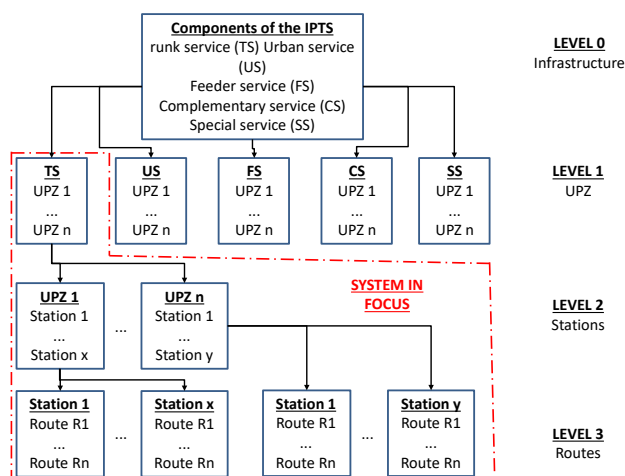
Components of the IPTS
runk service (TS) Urban service (US)
Feeder service (FS)
Complementary service (CS)
Special service (SS)

LEVEL 0
Infrastructure

TS
UPZ 1
...
UPZ n

US
UPZ 1
...
UPZ n

FS
UPZ 1
...
UPZ n

CS
UPZ 1
...
UPZ n

SS
UPZ 1
...
UPZ n

LEVEL 1
UPZ

SYSTEM IN FOCUS

UPZ 1
Station 1
...
Station x

...

UPZ n
Station 1
...
Station y

LEVEL 2
Stations

Station 1
Route R1
...
Route Rn

...

Station x
Route R1
...
Route Rn

Station 1
Route R1
...
Route Rn

...

Station y
Route R1
...
Route Rn

LEVEL 3
Routes